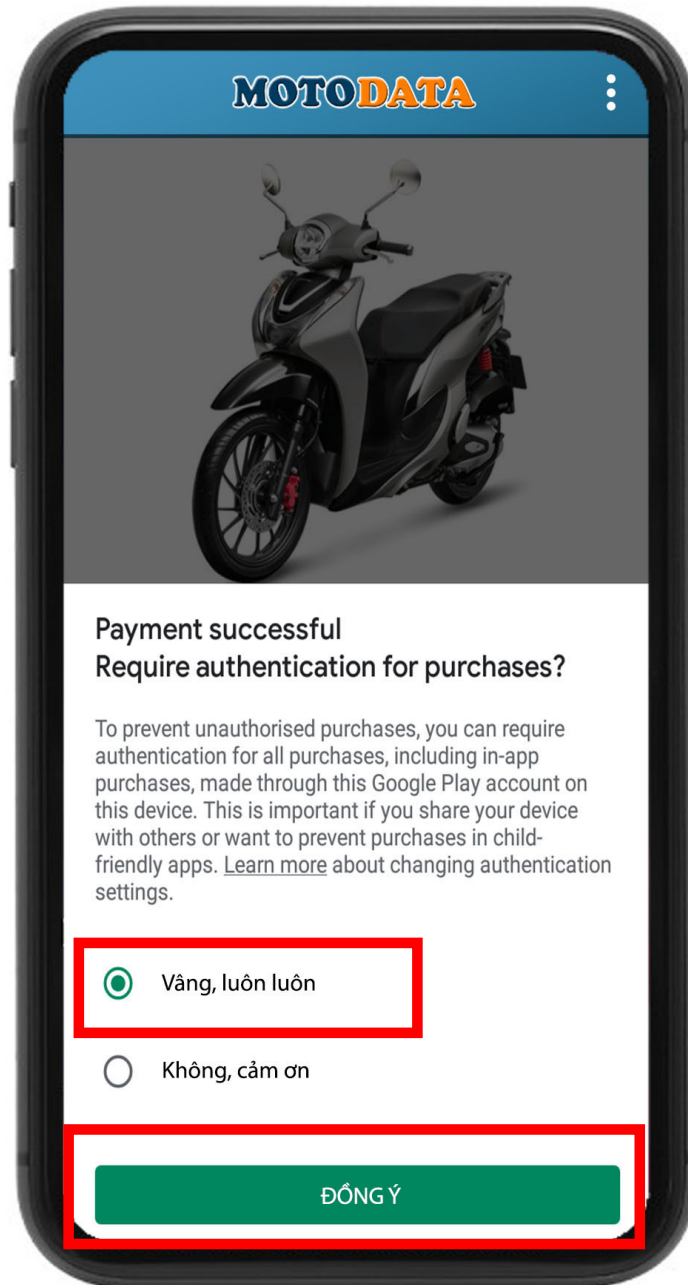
MOTODATA

Payment successful
Require authentication for purchases?

To prevent unauthorised purchases, you can require authentication for all purchases, including in-app purchases, made through this Google Play account on this device. This is important if you share your device with others or want to prevent purchases in child-friendly apps. Learn more about changing authentication settings.

Vâng, luôn luôn

Không, cảm ơn

ĐỒNG Ý